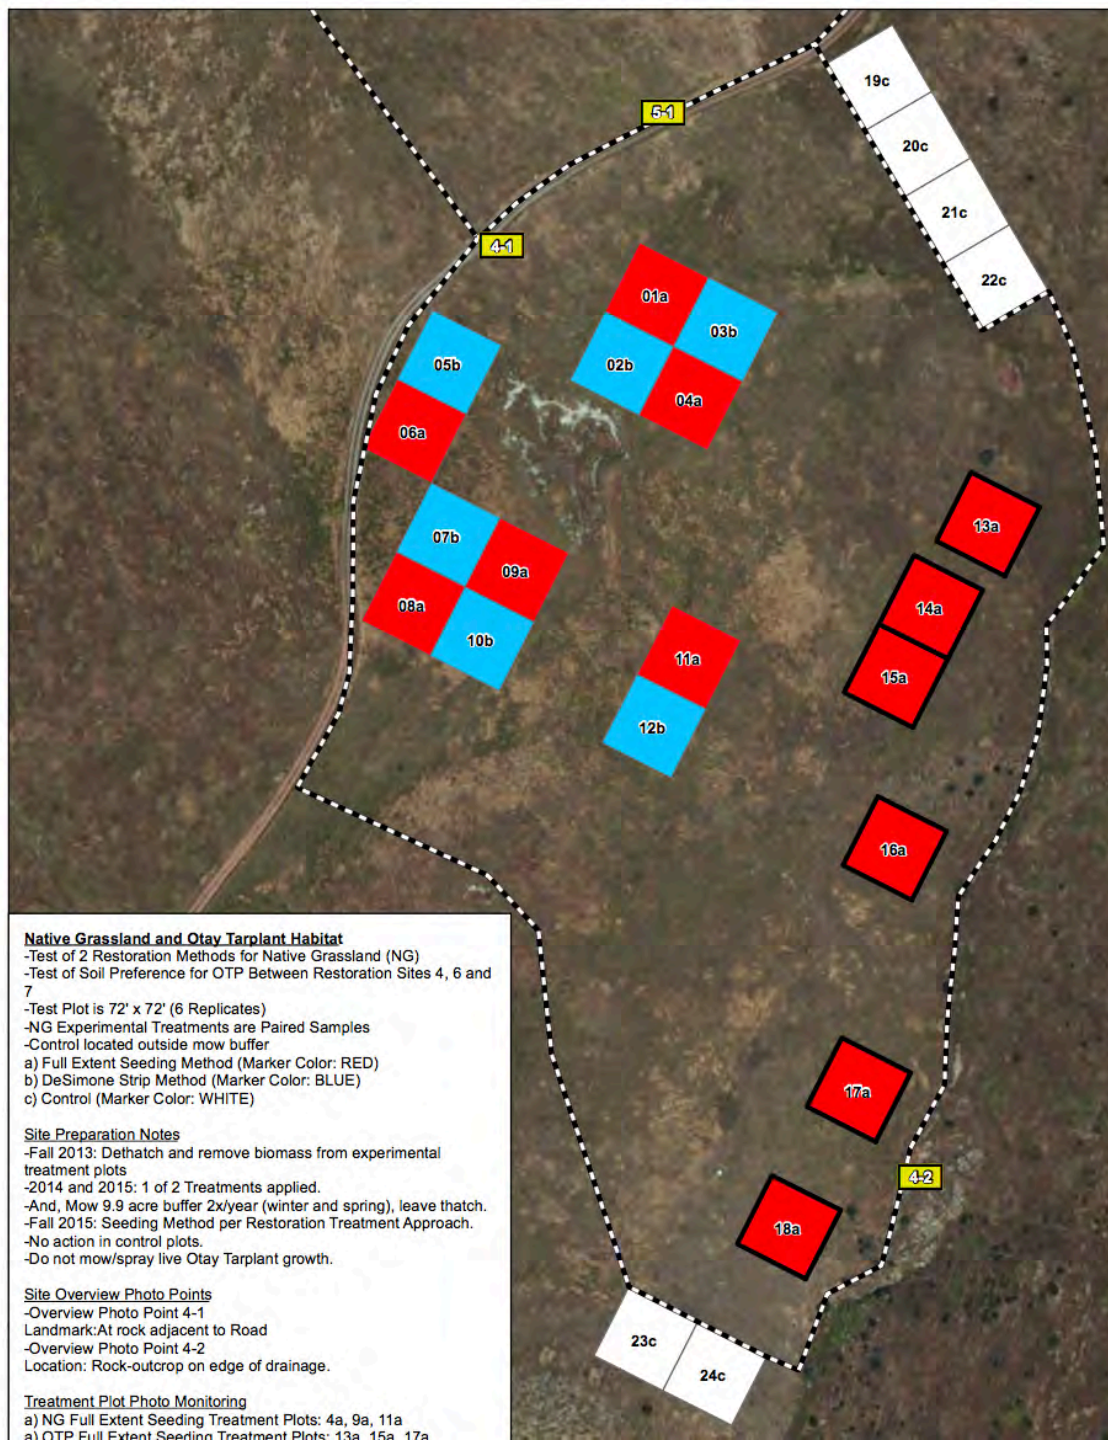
5-1

19c

20c

21c

22c

4-1

01a

03b

02b

04a

05b

06a

07b

09a

08a

10b

11a

12b

13a

14a

15a

16a

17a

4-2

18a

23c

24c

Native Grassland and Otay Tarplant Habitat
-Test of 2 Restoration Methods for Native Grassland (NG)
-Test of Soil Preference for OTP Between Restoration Sites 4, 6 and 7
-Test Plot is 72' x 72' (6 Replicates)
-NG Experimental Treatments are Paired Samples
-Control located outside mow buffer
a) Full Extent Seeding Method (Marker Color: RED)
b) DeSimone Strip Method (Marker Color: BLUE)
c) Control (Marker Color: WHITE)

Site Preparation Notes
-Fall 2013: Dethatch and remove biomass from experimental treatment plots
-2014 and 2015: 1 of 2 Treatments applied.
-And, Mow 9.9 acre buffer 2x/year (winter and spring), leave thatch.
-Fall 2015: Seeding Method per Restoration Treatment Approach.
-No action in control plots.
-Do not mow/spray live Otay Tarplant growth.

Site Overview Photo Points
-Overview Photo Point 4-1
Landmark:At rock adjacent to Road
-Overview Photo Point 4-2
Location: Rock-outcrop on edge of drainage.

Treatment Plot Photo Monitoring
a) NG Full Extent Seeding Treatment Plots: 4a, 9a, 11a
a) OTP Full Extent Seeding Treatment Plots: 13a, 15a, 17a